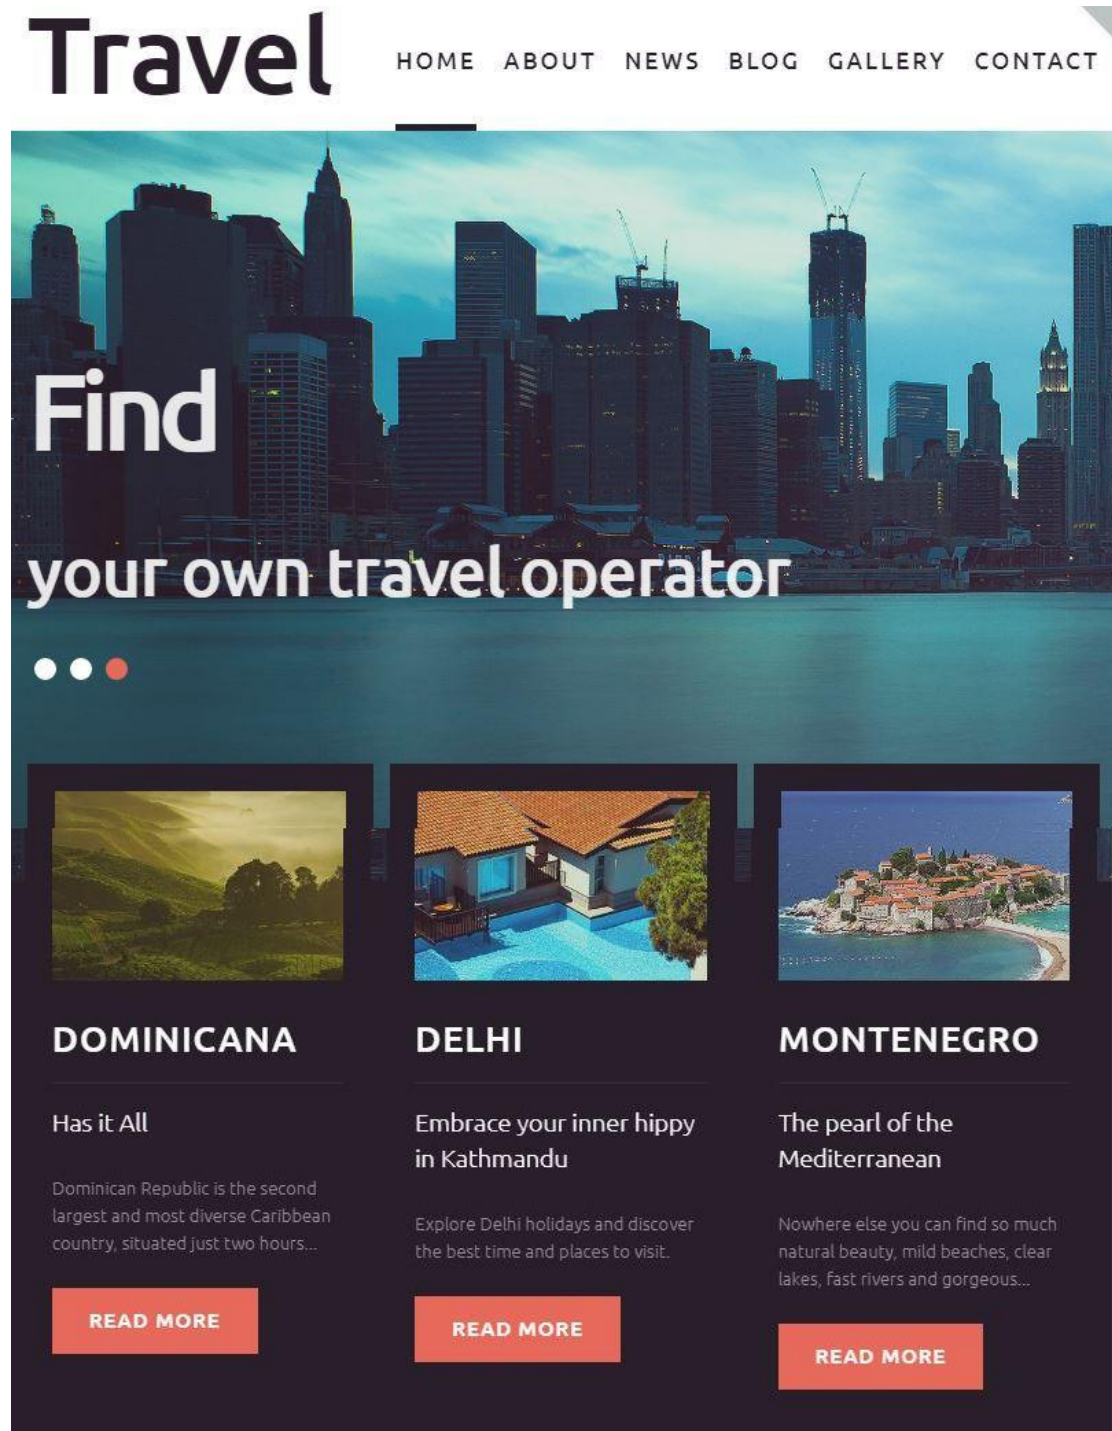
Travel

HOME ABOUT NEWS BLOG GALLERY CONTACT

Find

your own travel operator

DOMINICANA

Has it All

Dominican Republic is the second largest and most diverse Caribbean country, situated just two hours...

READ MORE

DELHI

Embrace your inner hippy in Kathmandu

Explore Delhi holidays and discover the best time and places to visit.

READ MORE

MONTENEGRO

The pearl of the Mediterranean

Nowhere else you can find so much natural beauty, mild beaches, clear lakes, fast rivers and gorgeous...

READ MORE